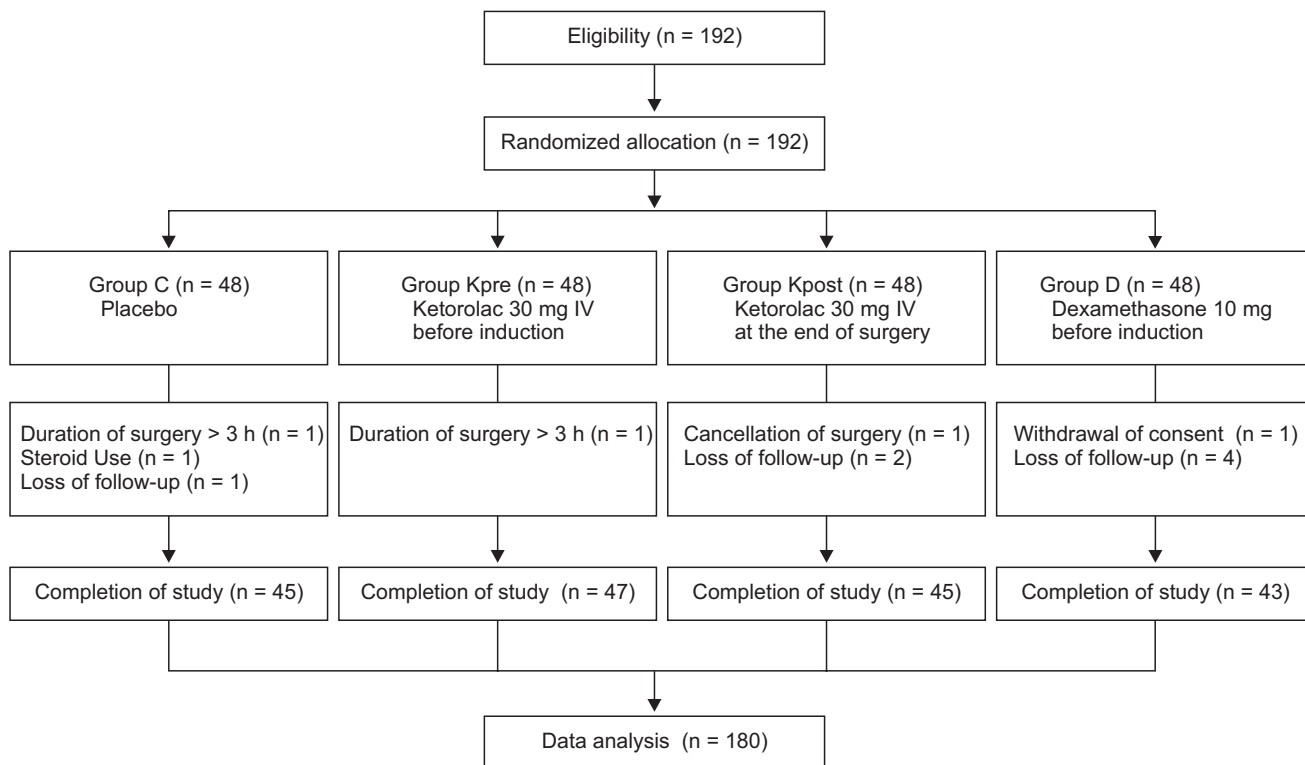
Eligibility (n = 192)

Randomized allocation (n = 192)

Group C (n = 48)
Placebo

Group Kpre (n = 48)
Ketorolac 30 mg IV
before induction

Group Kpost (n = 48)
Ketorolac 30 mg IV
at the end of surgery

Group D (n = 48)
Dexamethasone 10 mg
before induction

Duration of surgery > 3 h (n = 1)
Steroid Use (n = 1)
Loss of follow-up (n = 1)

Duration of surgery > 3 h (n = 1)

Cancellation of surgery (n = 1)
Loss of follow-up (n = 2)

Withdrawal of consent (n = 1)
Loss of follow-up (n = 4)

Completion of study (n = 45)

Completion of study (n = 47)

Completion of study (n = 45)

Completion of study (n = 43)

Data analysis (n = 180)